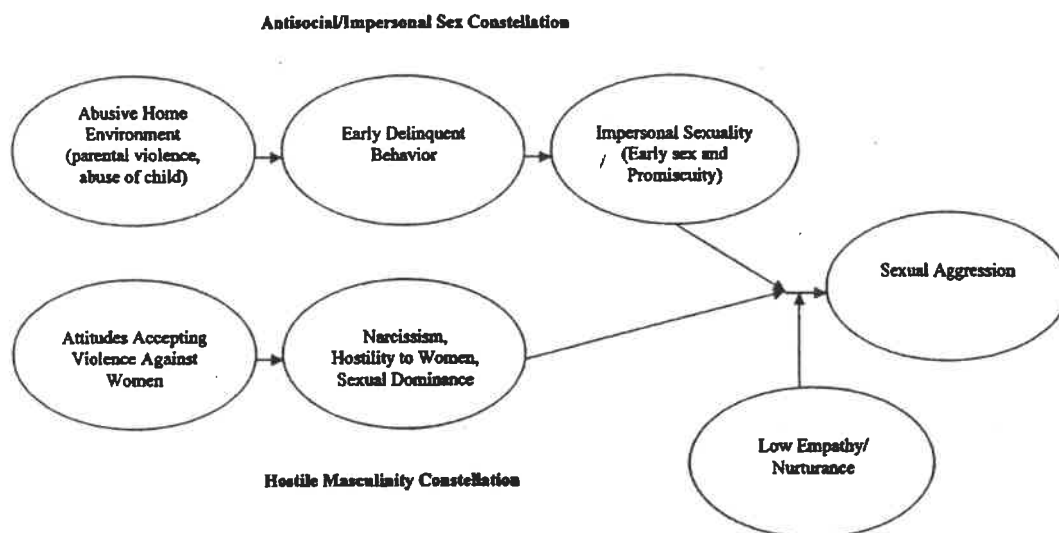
Antisocial/Impersonal Sex Constellation

Abusive Home Environment (parental violence, abuse of child)

Early Delinquent Behavior

Impersonal Sexuality (Early sex and Promiscuity)

Sexual Aggression

Attitudes Accepting Violence Against Women

Narcissism, Hostility to Women, Sexual Dominance

Low Empathy/ Nurturance

Hostile Masculinity Constellation